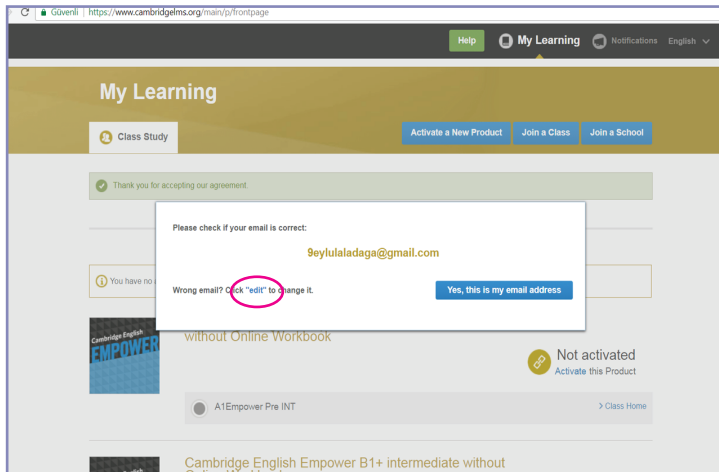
C Güvenli | https://www.cambridgelms.org/main/p/frontpage

Help My Learning Notifications English

My Learning

Class Study

Activate a New Product Join a Class Join a School

Thank you for accepting our agreement.

Please check if your email is correct:

9eylulaladaga@gmail.com

Wrong email? Click "edit" to change it.

Yes, this is my email address

You have no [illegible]

Cambridge English EMPOWER

without Online Workbook

Not activated

Activate this Product

A1Empower Pre INT

> Class Home

Cambridge English Empower B1+ intermediate without

Cambridge English